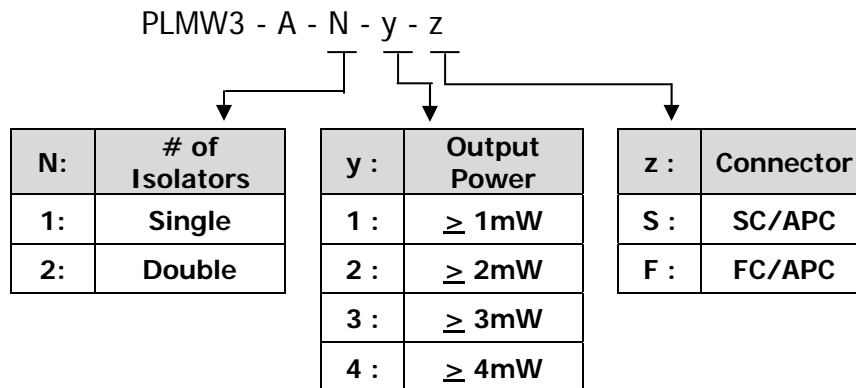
PLMW3 - A - N - y - z

| N: | # of Isolators |
|---|---|
| 1: | Single |
| 2: | Double |

| y : | Output Power |
|---|---|
| 1 : | $\geq$ 1mW |
| 2 : | $\geq$ 2mW |
| 3 : | $\geq$ 3mW |
| 4 : | $\geq$ 4mW |

| z : | Connector |
|---|---|
| S : | SC/APC |
| F : | FC/APC |